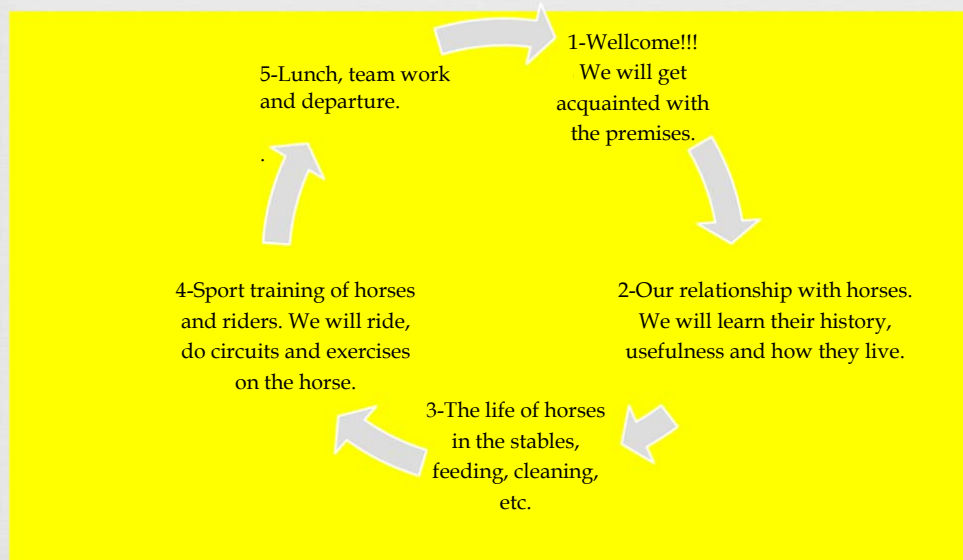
1-Wellcome!!! We will get acquainted with the premises.

2-Our relationship with horses. We will learn their history, usefulness and how they live.

3-The life of horses in the stables, feeding, cleaning, etc.

4-Sport training of horses and riders. We will ride, do circuits and exercises on the horse.

5-Lunch, team work and departure.

.